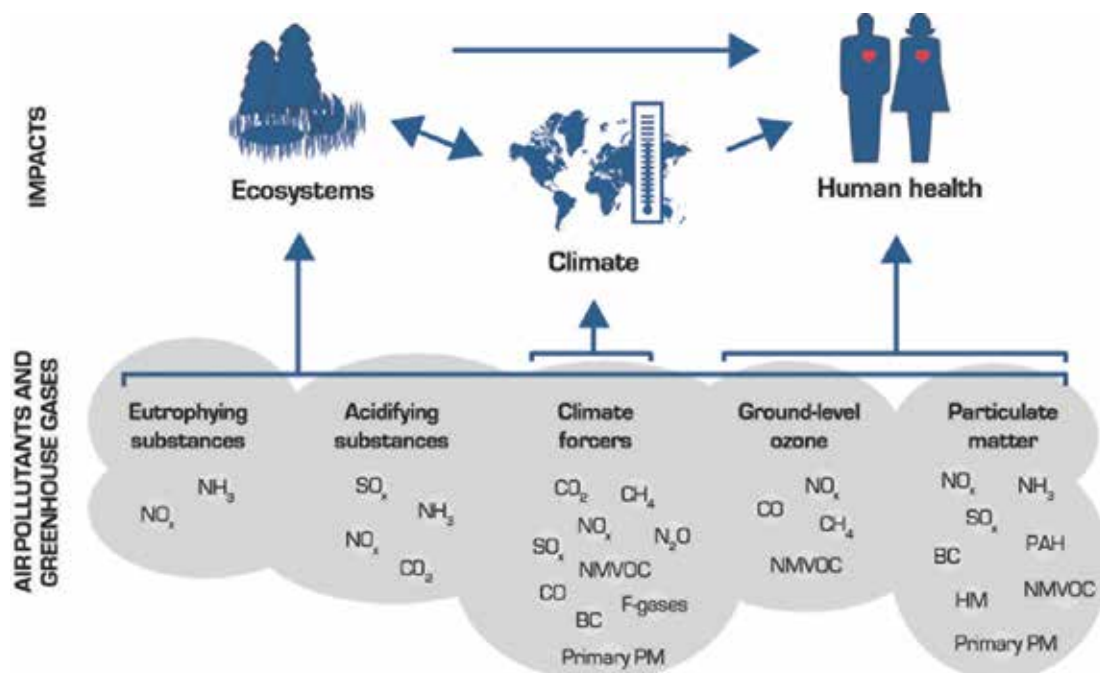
IMPACTS

Ecosystems

Climate

Human health

AIR POLLUTANTS AND GREENHOUSE GASES

Eutrophying substances

$NH_3$ $NO_x$

Acidifying substances

$SO_x$ $NH_3$ $NO_x$ $CO_2$

Climate forcers

$CO_2$ $CH_4$ $NO_x$ $N_2O$ $SO_x$ NMVOC CO BC F-gases Primary PM

Ground-level ozone

$NO_x$ CO $CH_4$ NMVOC

Particulate matter

$NO_x$ $NH_3$ $SO_x$ BC PAH HM NMVOC Primary PM